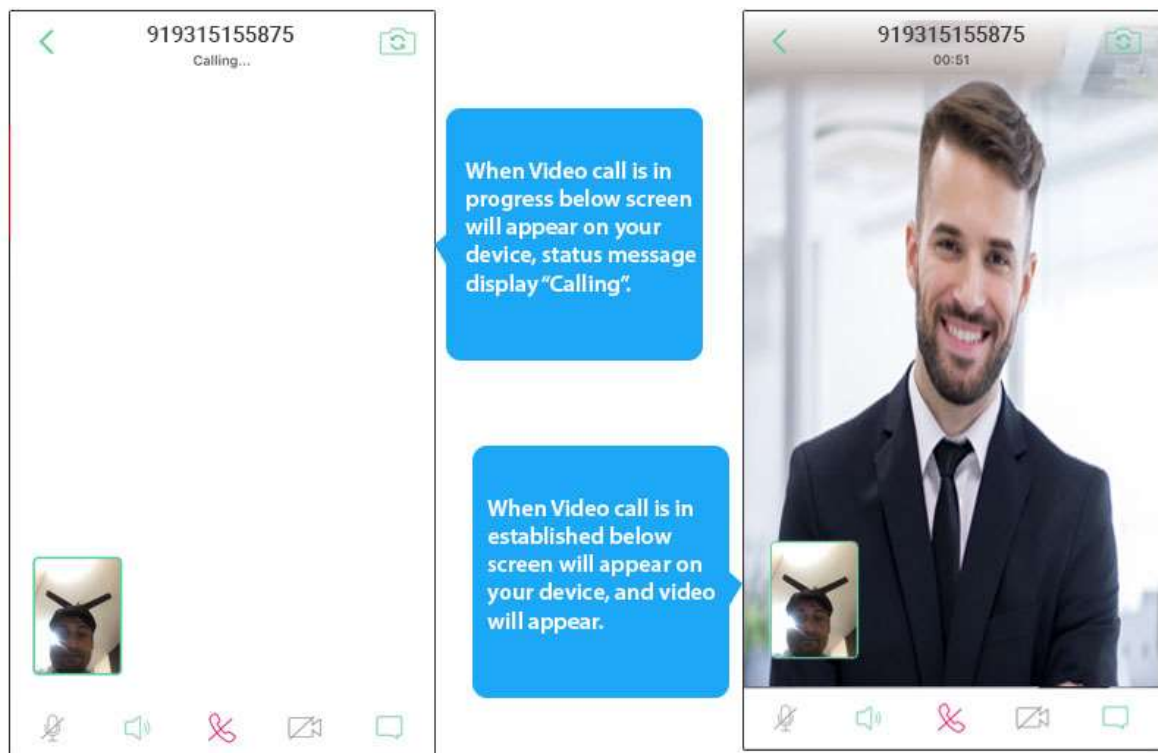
919315155875
Calling...

When Video call is in progress below screen will appear on your device, status message display "Calling".

919315155875
00:51

When Video call is in established below screen will appear on your device, and video will appear.